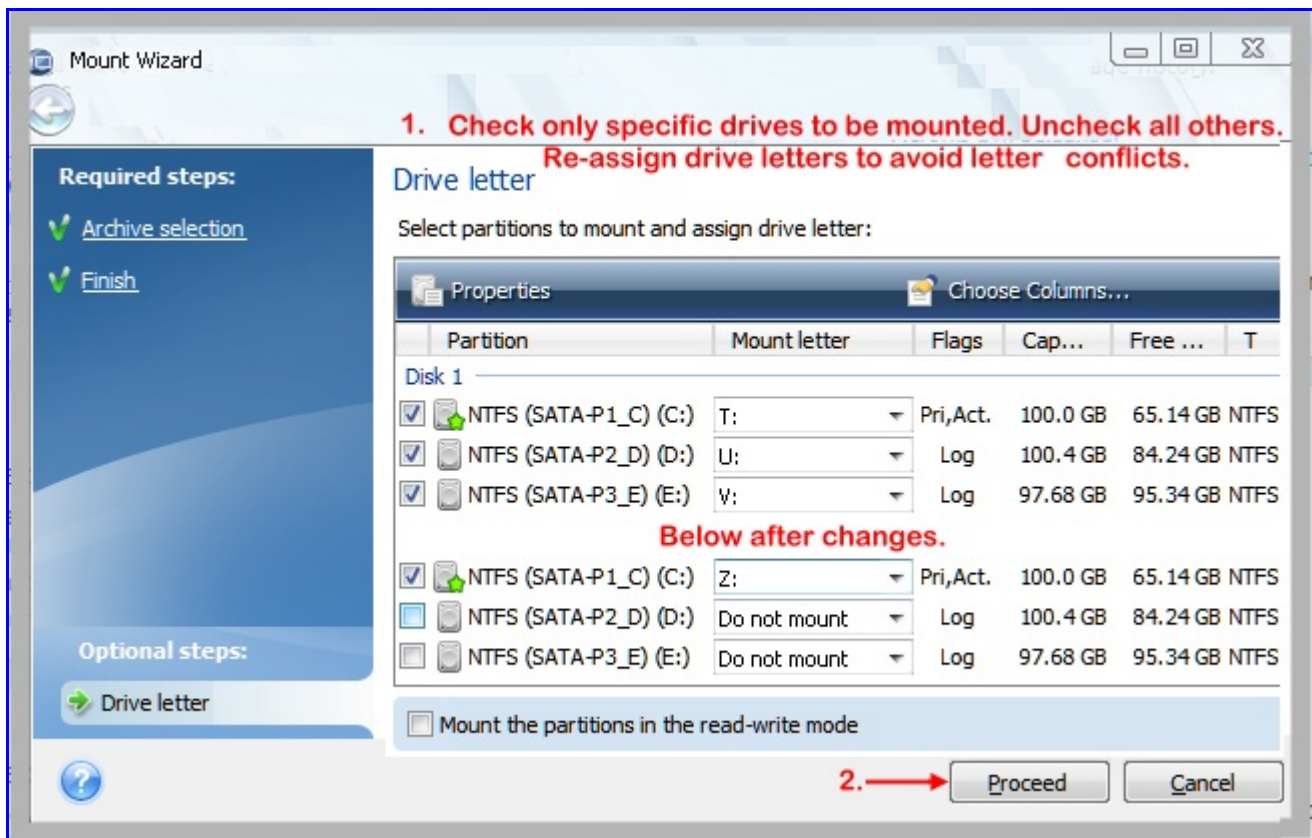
Mount Wizard

1. Check only specific drives to be mounted. Uncheck all others.
Re-assign drive letters to avoid letter conflicts.

Required steps:

Archive selection

Finish

Drive letter

Select partitions to mount and assign drive letter:

Properties

Choose Columns...

| Partition | Mount letter | Flags | Cap... | Free ... | T |
|---|---|---|---|---|---|
| Disk 1 | | | | | |
| NTFS (SATA-P1_C) (C:) | T: | Pri,Act. | 100.0 GB | 65.14 GB | NTFS |
| NTFS (SATA-P2_D) (D:) | U: | Log | 100.4 GB | 84.24 GB | NTFS |
| NTFS (SATA-P3_E) (E:) | V: | Log | 97.68 GB | 95.34 GB | NTFS |

Below after changes.

| Partition | Mount letter | Flags | Cap... | Free ... | T |
|---|---|---|---|---|---|
| NTFS (SATA-P1_C) (C:) | Z: | Pri,Act. | 100.0 GB | 65.14 GB | NTFS |
| NTFS (SATA-P2_D) (D:) | Do not mount | Log | 100.4 GB | 84.24 GB | NTFS |
| NTFS (SATA-P3_E) (E:) | Do not mount | Log | 97.68 GB | 95.34 GB | NTFS |

Optional steps:

Drive letter

Mount the partitions in the read-write mode

2.

Proceed

Cancel